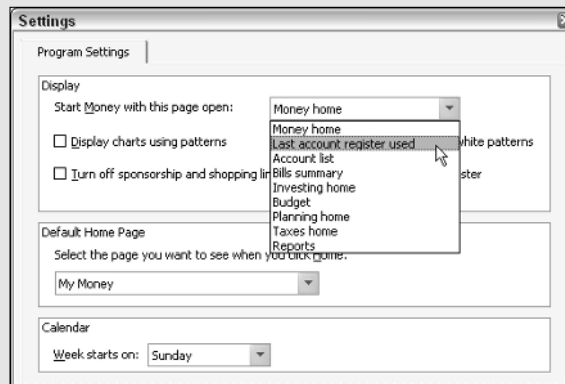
Settings

Program Settings

Display

Start Money with this page open: Money home

Money home
Last account register used
Account list
Bills summary
Investing home
Budget
Planning home
Taxes home
Reports

Display charts using patterns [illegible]hite patterns

Turn off sponsorship and shopping li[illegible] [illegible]ster

Default Home Page

Select the page you want to see when yo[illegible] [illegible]ome.

My Money

Calendar

Week starts on: Sunday